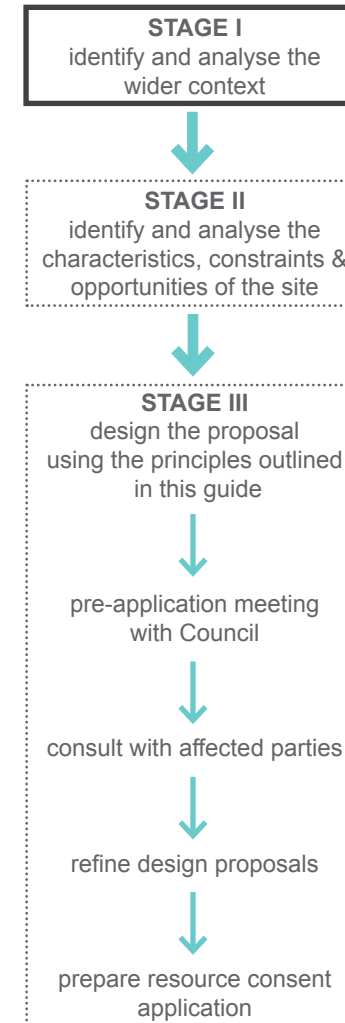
STAGE I
identify and analyse the wider context

STAGE II
identify and analyse the characteristics, constraints & opportunities of the site

STAGE III
design the proposal using the principles outlined in this guide

pre-application meeting with Council

consult with affected parties

refine design proposals

prepare resource consent application